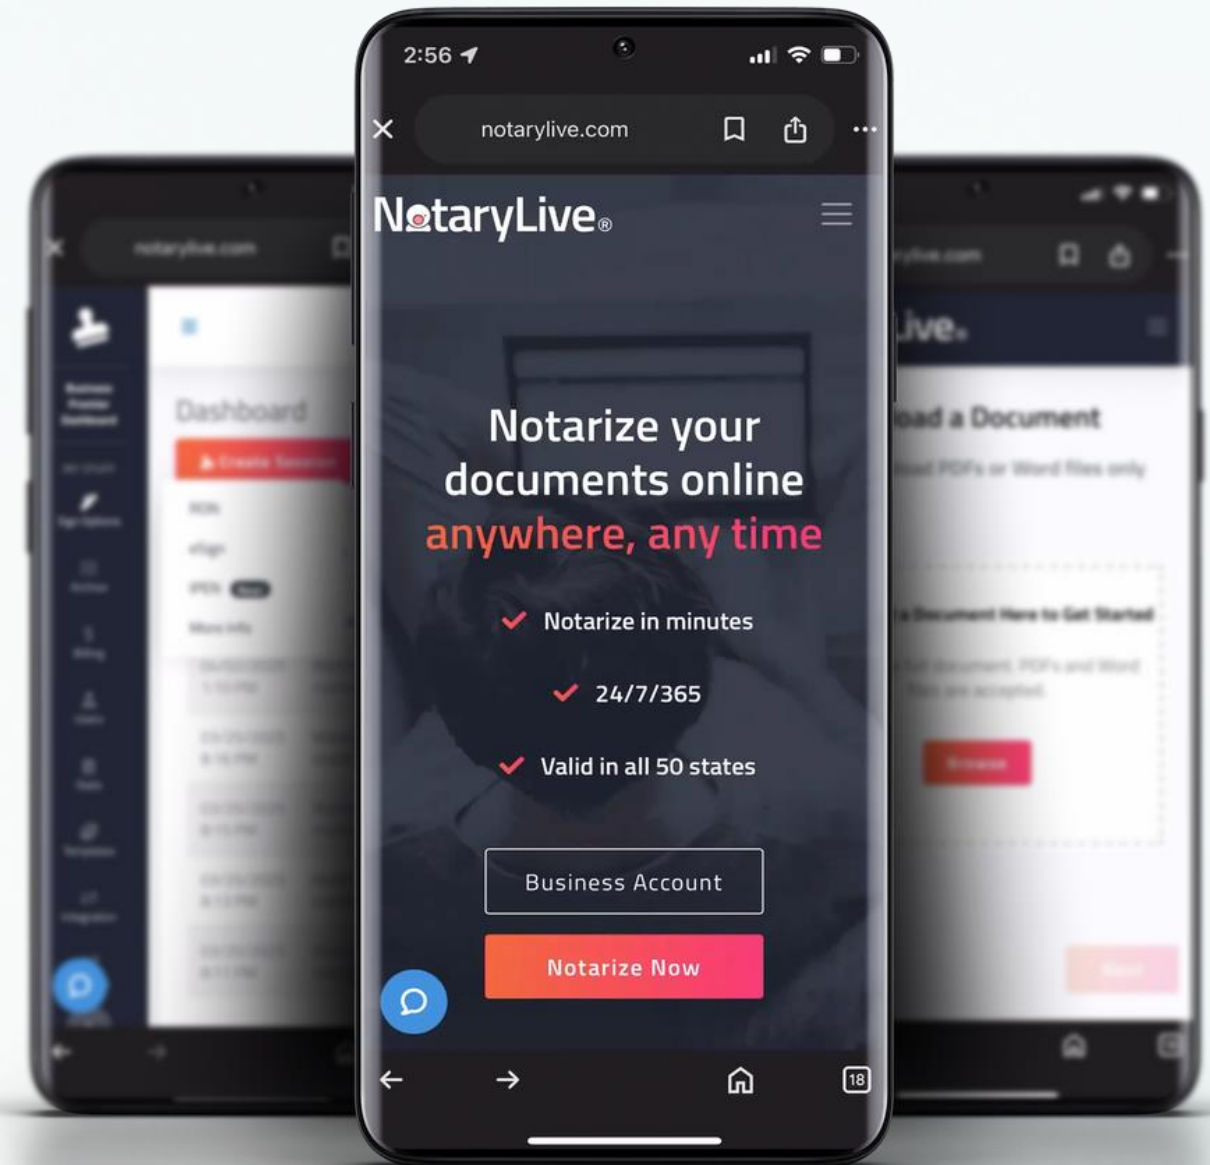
notarylive.com

Dashboard

2:56

notarylive.com

NotaryLive®

Notarize your documents online anywhere, any time

Notarize in minutes

24/7/365

Valid in all 50 states

Business Account

Notarize Now

18

Live.

oad a Document

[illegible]